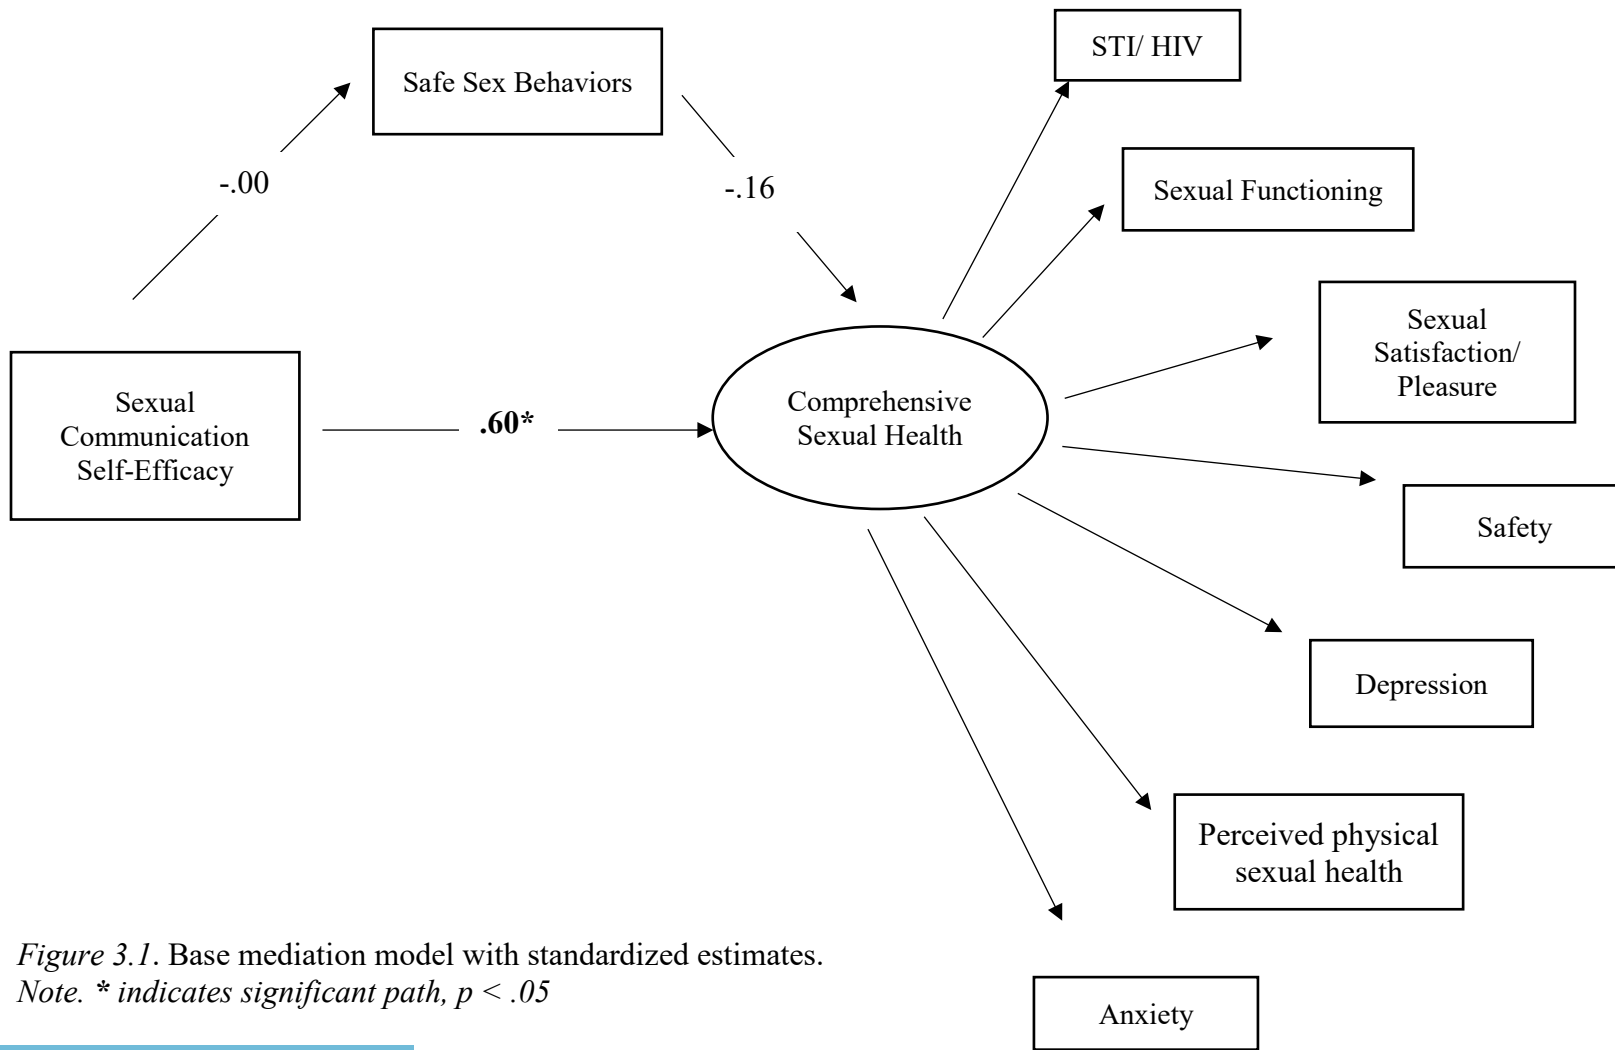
Safe Sex Behaviors

STI/ HIV

-.00

-.16

Sexual Functioning

Sexual Satisfaction/ Pleasure

Sexual Communication Self-Efficacy

.60*

Comprehensive Sexual Health

Safety

Depression

Perceived physical sexual health

*Figure 3.1*. Base mediation model with standardized estimates.
*Note. * indicates significant path, p < .05*

Anxiety